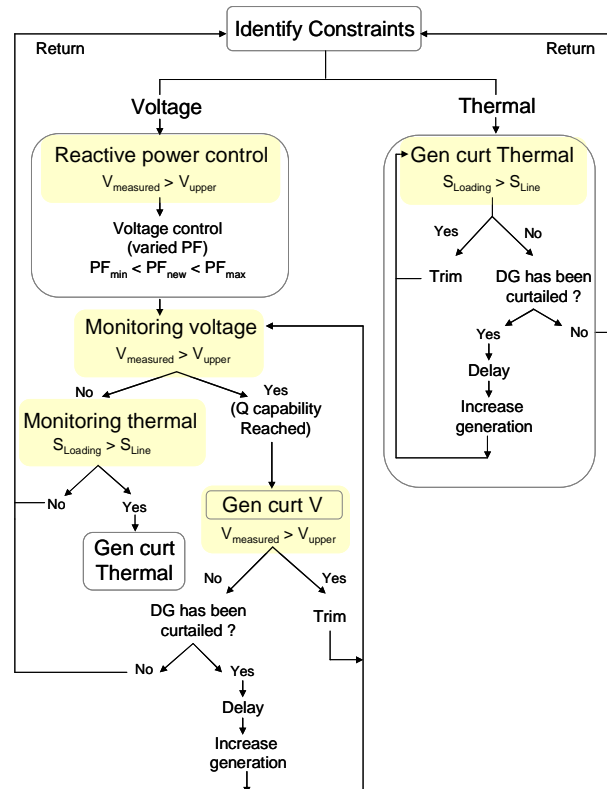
Identify Constraints

Return

Return

Voltage

Thermal

Reactive power control

$V_{measured} > V_{upper}$

Voltage control (varied PF)

$PF_{min} < PF_{new} < PF_{max}$

Gen curt Thermal

$S_{Loading} > S_{Line}$

Yes

No

Trim

DG has been curtailed ?

Yes

No

Delay

Increase generation

Monitoring voltage

$V_{measured} > V_{upper}$

No

Yes (Q capability Reached)

Monitoring thermal

$S_{Loading} > S_{Line}$

No

Yes

Gen curt Thermal

Gen curt V

$V_{measured} > V_{upper}$

No

Yes

DG has been curtailed ?

Trim

No

Yes

Delay

Increase generation